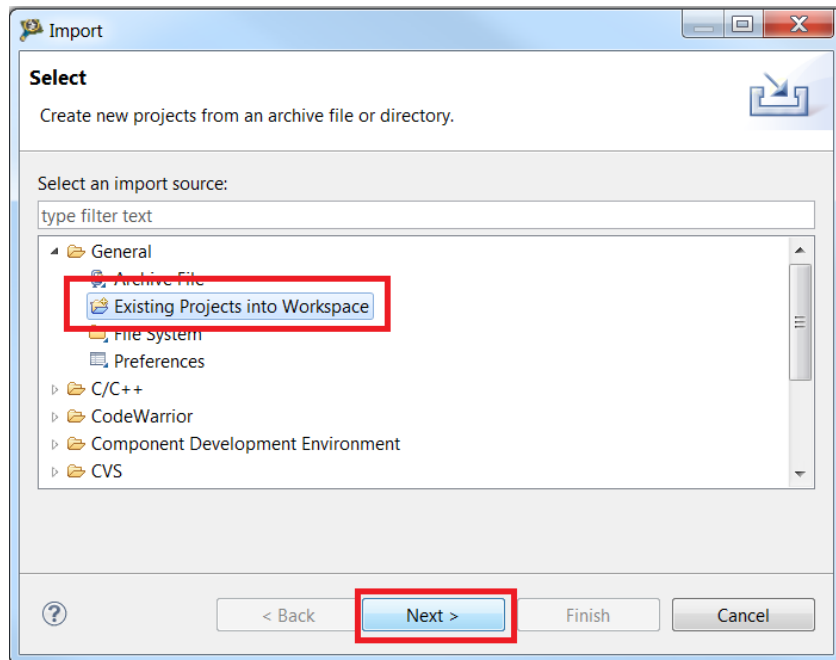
Import

Select

Create new projects from an archive file or directory.

Select an import source:

type filter text

General

Archive File

Existing Projects into Workspace

File System

Preferences

C/C++

CodeWarrior

Component Development Environment

CVS

?

< Back

Next >

Finish

Cancel